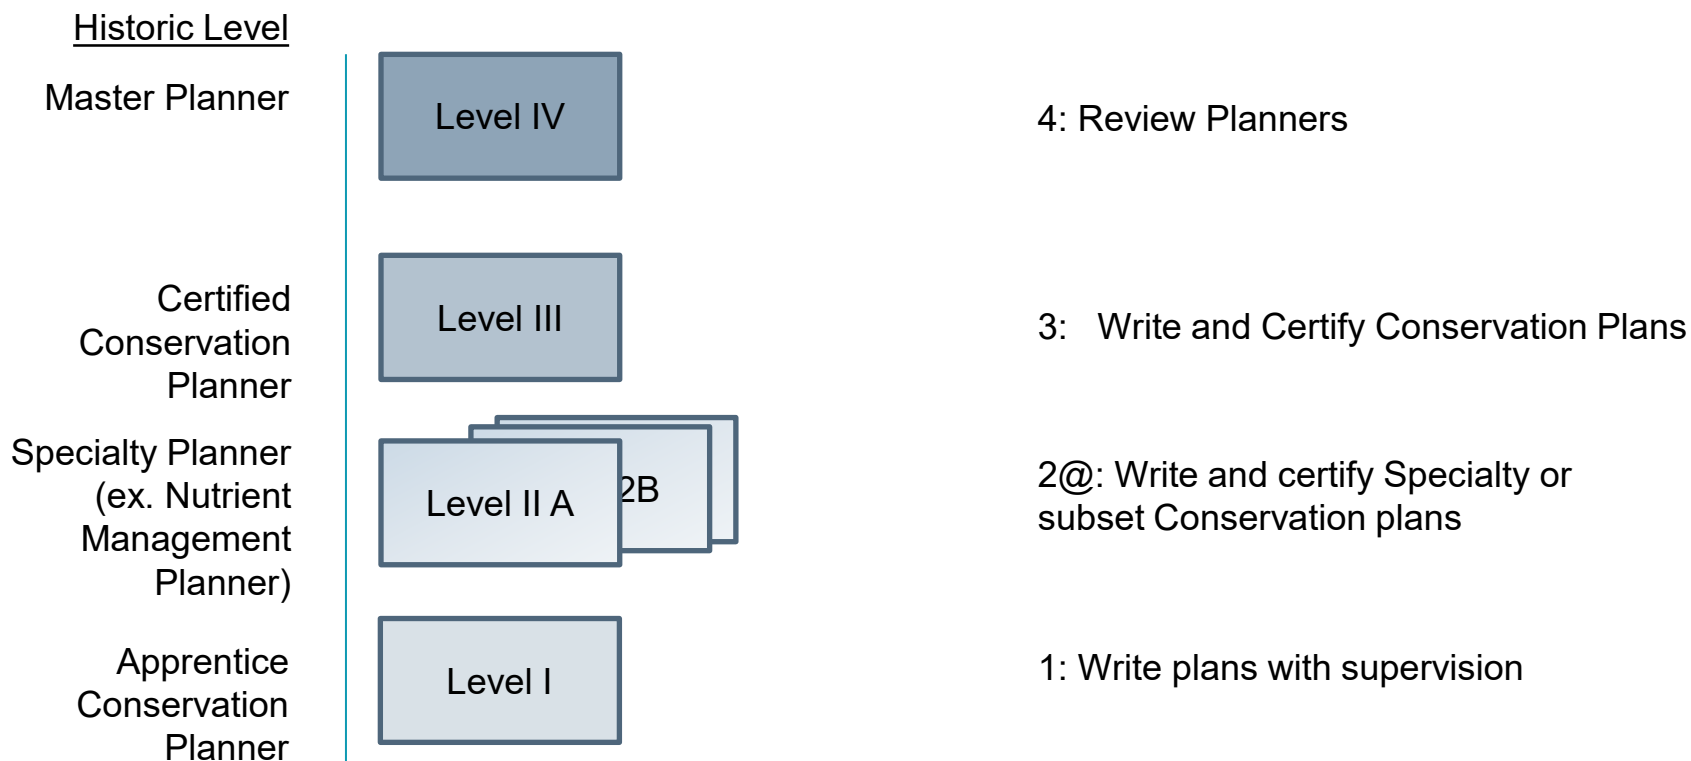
Historic Level

Master Planner

Level IV

4: Review Planners

Certified Conservation Planner

Level III

3: Write and Certify Conservation Plans

Specialty Planner (ex. Nutrient Management Planner)

Level II A

2B

2@: Write and certify Specialty or subset Conservation plans

Apprentice Conservation Planner

Level I

1: Write plans with supervision